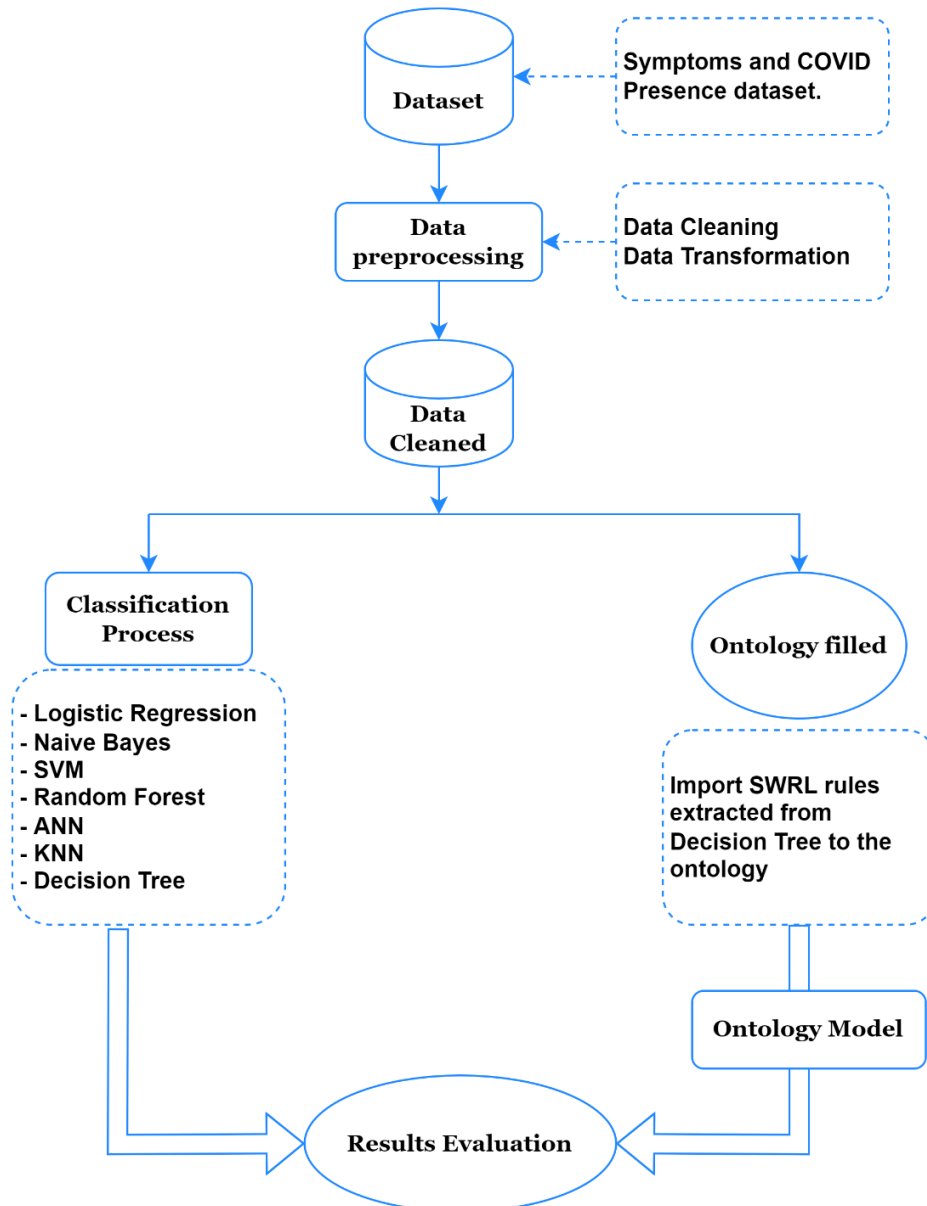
Dataset

Symptoms and COVID Presence dataset.

Data preprocessing

Data Cleaning
Data Transformation

Data Cleaned

Classification Process

- Logistic Regression
- Naive Bayes
- SVM
- Random Forest
- ANN
- KNN
- Decision Tree

Ontology filled

Import SWRL rules extracted from Decision Tree to the ontology

Ontology Model

Results Evaluation